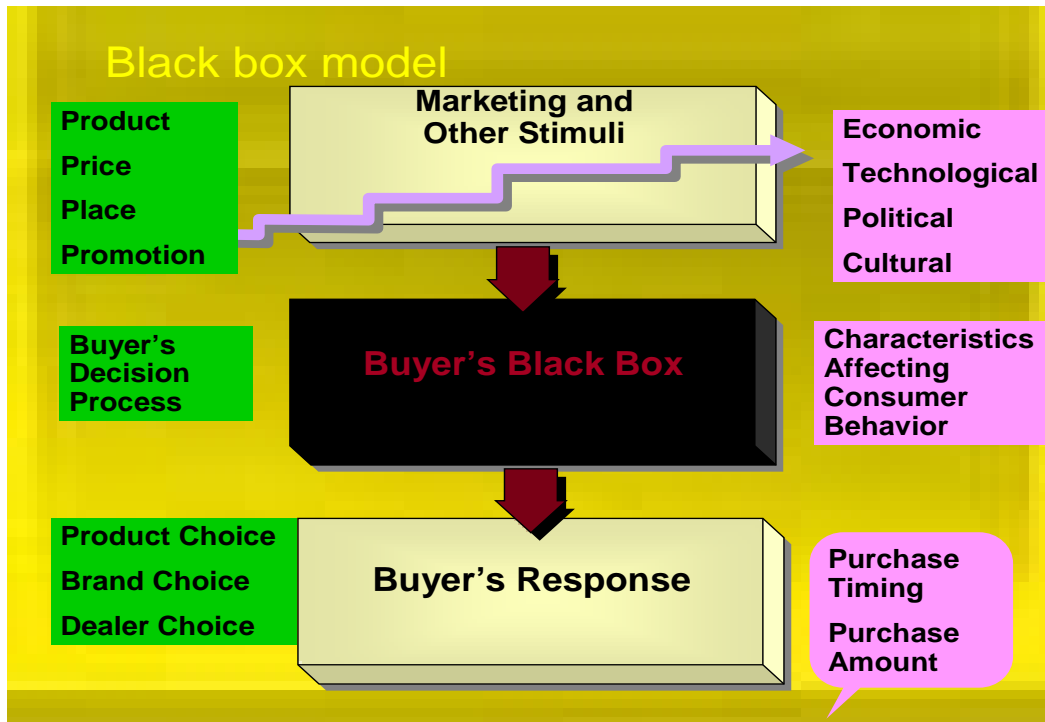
Black box model

Product
Price
Place
Promotion

Marketing and Other Stimuli

Economic
Technological
Political
Cultural

Buyer's Decision Process

Buyer's Black Box

Characteristics Affecting Consumer Behavior

Product Choice
Brand Choice
Dealer Choice

Buyer's Response

Purchase Timing
Purchase Amount